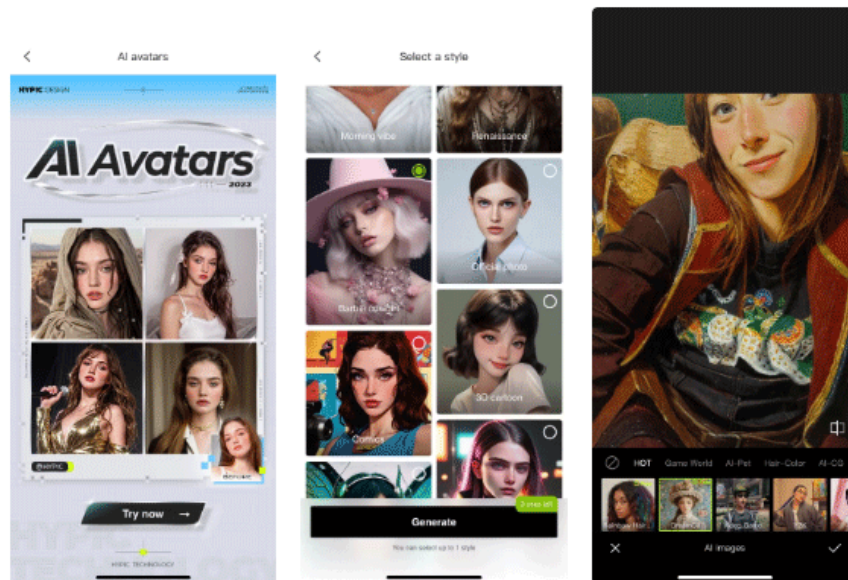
AI avatars

HYPIC DESIGN

AI Avatars
2023

Try now →

HYPIC TECHNOLOGY

Select a style

Morning vibe

Renaissance

Barbie cowgirl

Official photo

Comics

3D cartoon

Generate

You can select up to 1 style

HOT Game World AI-Pet Hair-Color AI-CG

AI images